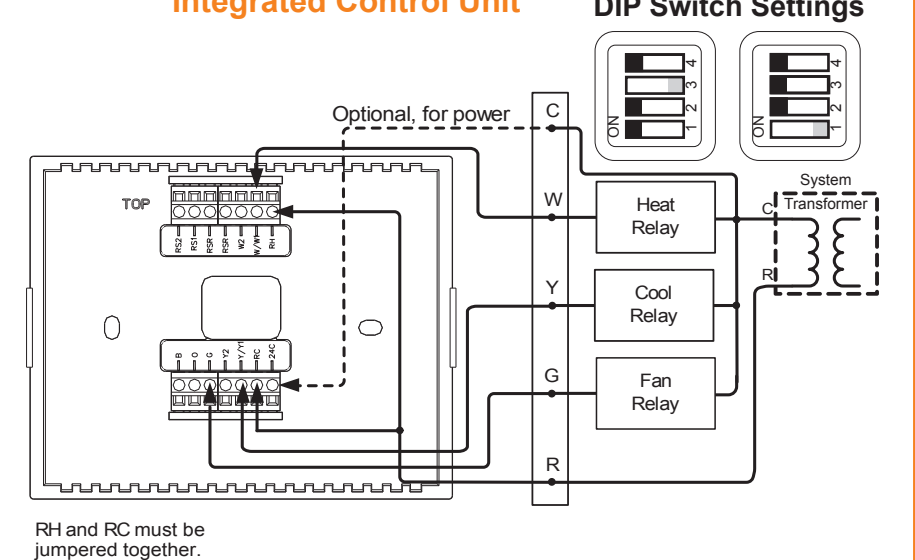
Integrated Control Unit

DIP Switch Settings

ON 1 2 3 4

ON 1 2 3 4

Optional, for power

C

W

Y

G

R

Heat Relay

Cool Relay

Fan Relay

System Transformer

C

R

TOP

RS2 RS1 RSR RSR W2 W/W1 RH

B O G Y2 Y/Y1 RC 24C

RH and RC must be jumpered together.